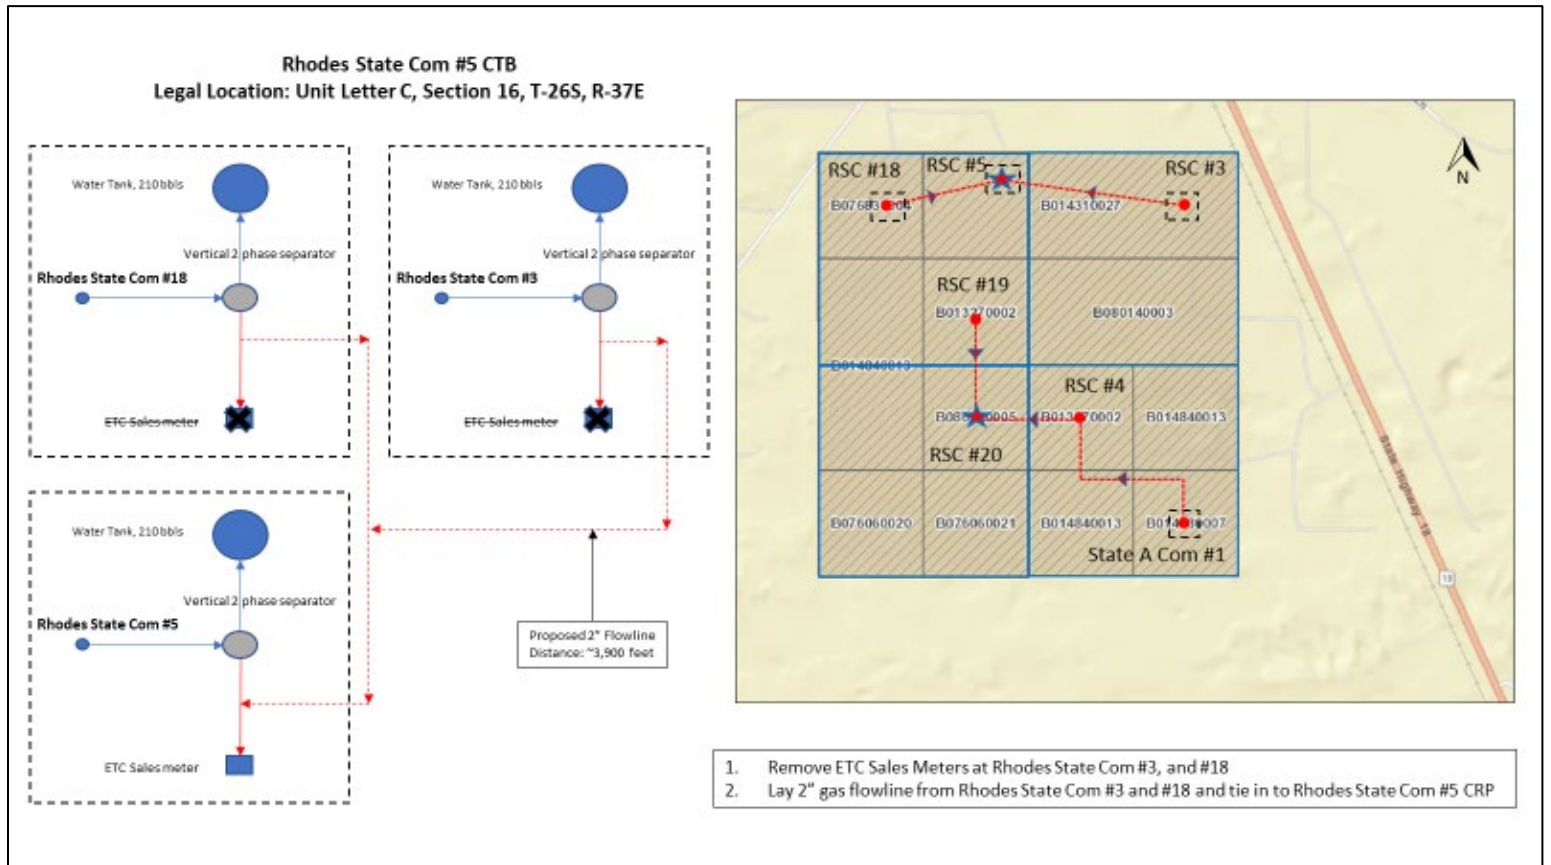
Rhodes State Com #5 CTB
Legal Location: Unit Letter C, Section 16, T-26S, R-37E

Water Tank, 210 bbls
Vertical 2 phase separator
Rhodes State Com #18
ETC Sales meter

Water Tank, 210 bbls
Vertical 2 phase separator
Rhodes State Com #3
ETC Sales meter

Water Tank, 210 bbls
Vertical 2 phase separator
Rhodes State Com #5
ETC Sales meter

Proposed 2" Flowline
Distance: ~3,900 feet

RSC #18
RSC #5
RSC #3
B07683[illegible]
B014310027
RSC #19
B013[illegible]70002
B080140003
B014840013
RSC #4
B08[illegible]0005
B013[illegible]70002
B014840013
RSC #20
B076060020
B076060021
B014840013
B014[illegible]007
State A Com #1
N
State Highway 18
18

1. Remove ETC Sales Meters at Rhodes State Com #3, and #18
2. Lay 2" gas flowline from Rhodes State Com #3 and #18 and tie in to Rhodes State Com #5 CRP